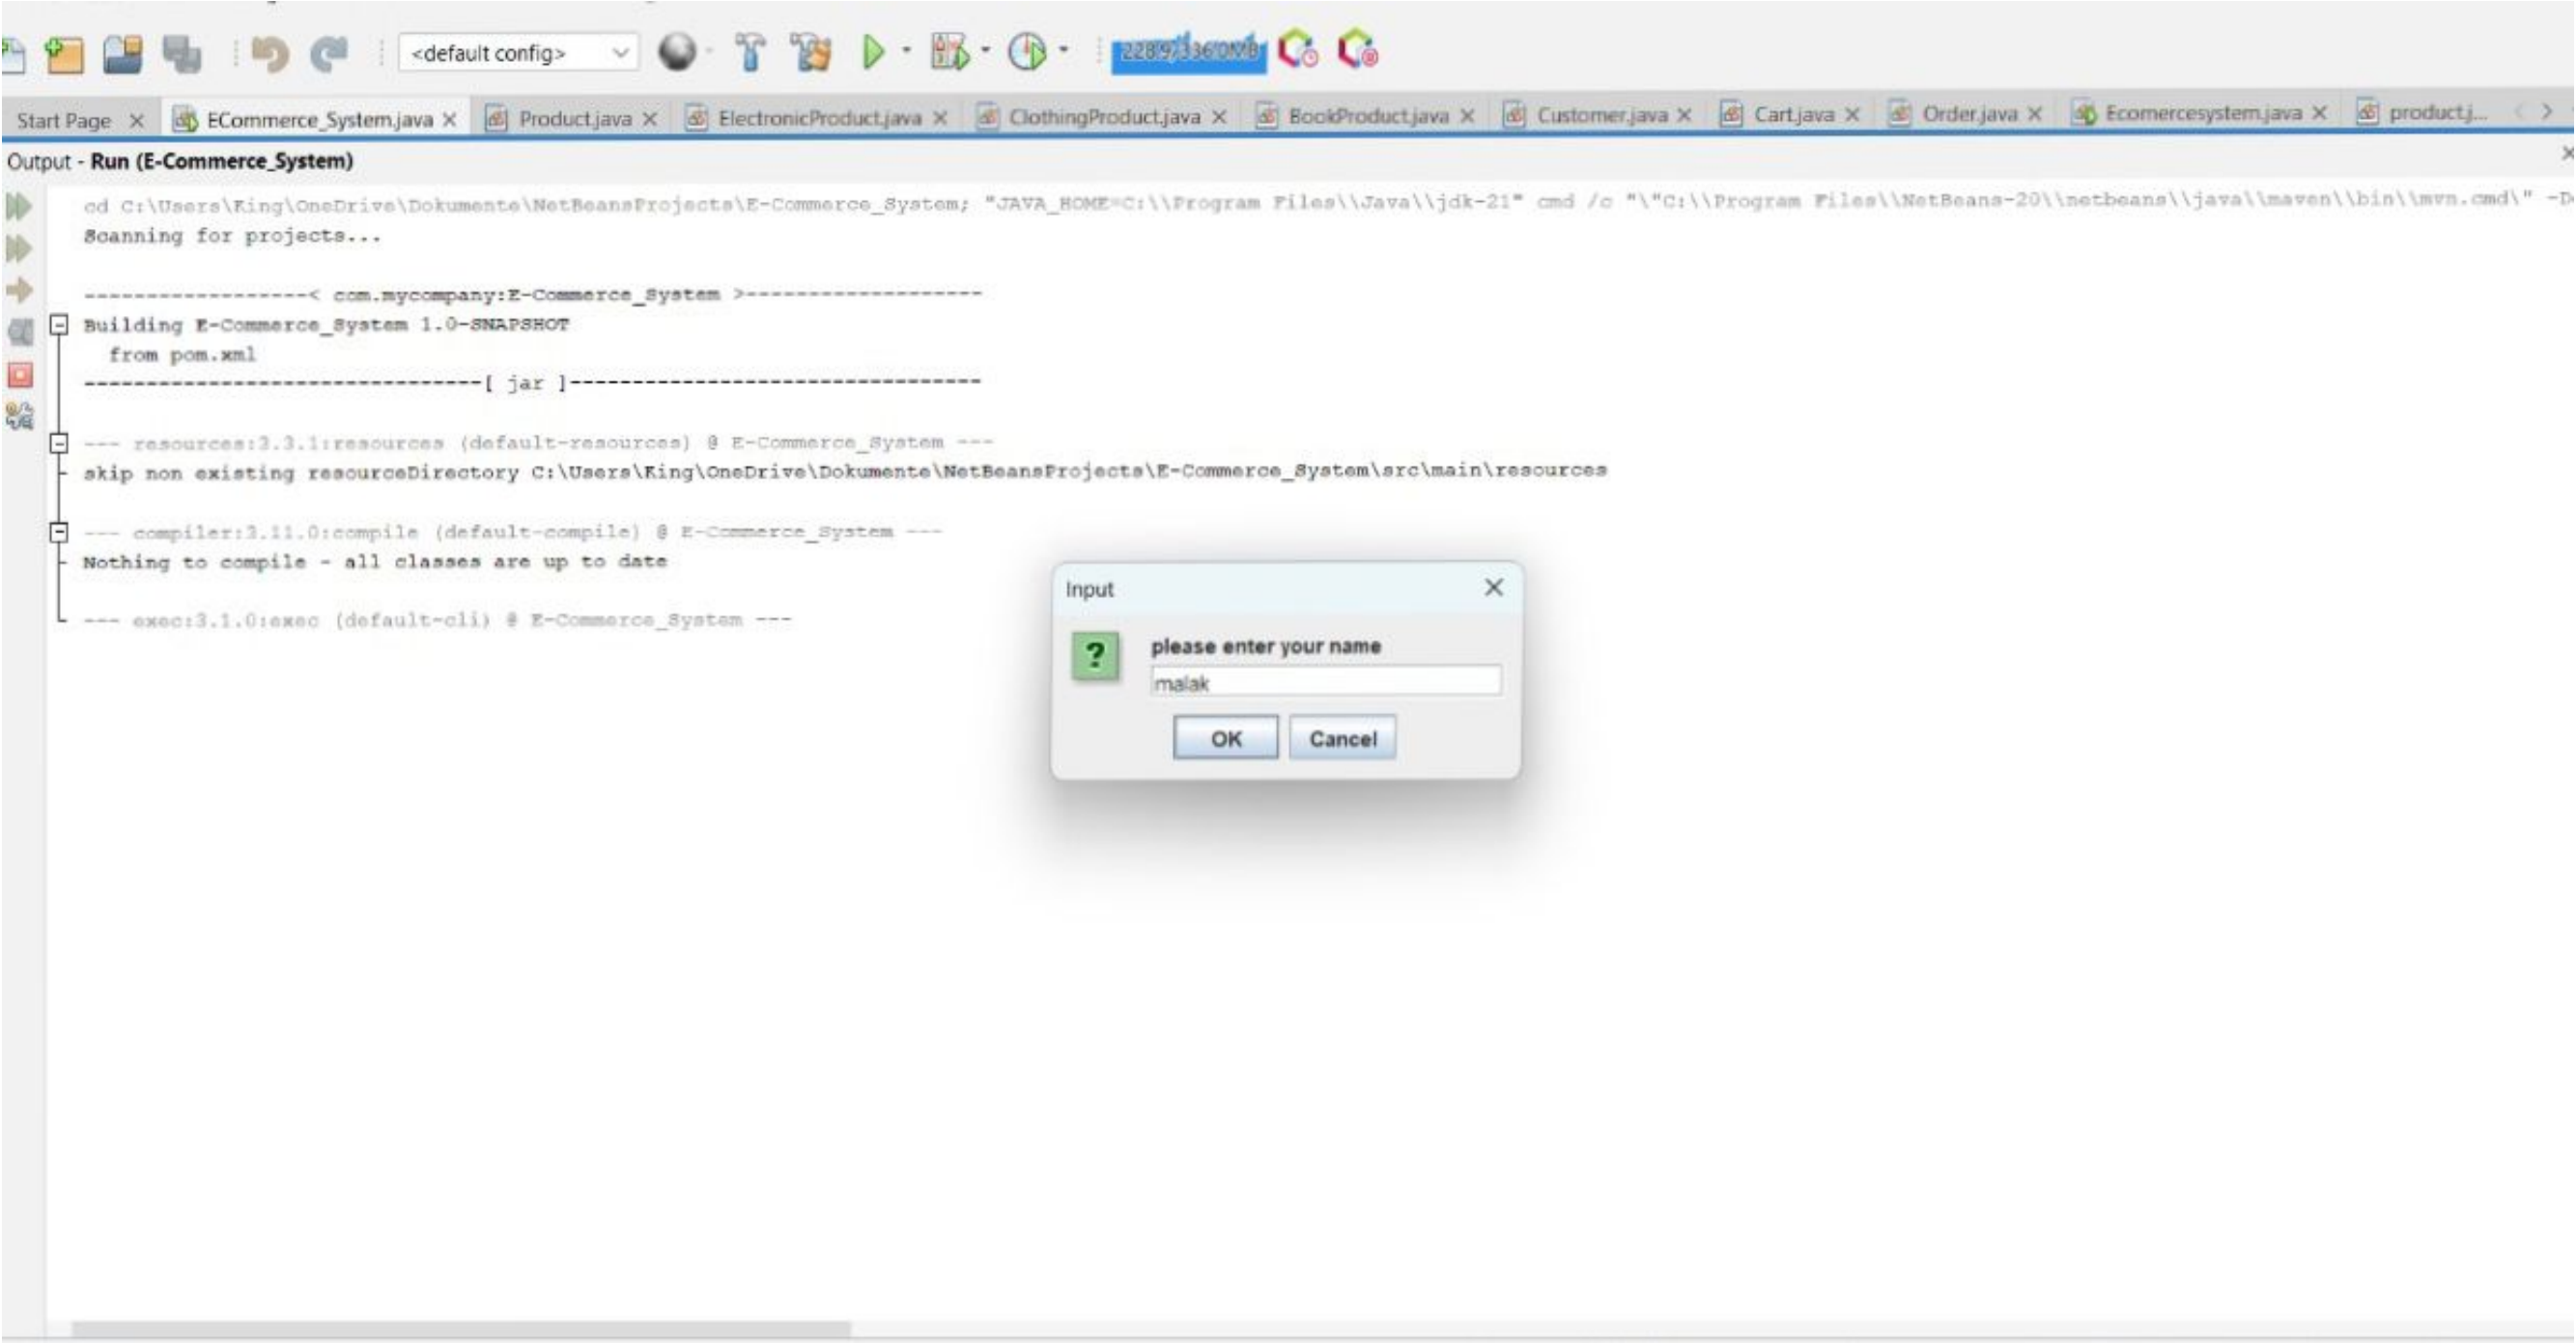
<default config>

228.9/336.0MB

Start Page × ECommerce_System.java × Product.java × ElectronicProduct.java × ClothingProduct.java × BookProduct.java × Customer.java × Cart.java × Order.java × Ecomercesystem.java × productj...

Output - Run (E-Commerce_System)

cd C:\Users\King\OneDrive\Dokumente\NetBeansProjects\E-Commerce_System; "JAVA_HOME=C:\\Program Files\\Java\\jdk-21" cmd /c "\"C:\\Program Files\\NetBeans-20\\netbeans\\java\\maven\\bin\\mvn.cmd\" -D
Scanning for projects...

------------------< com.mycompany:E-Commerce_System >-------------------
Building E-Commerce_System 1.0-SNAPSHOT
from pom.xml
--------------------------------[ jar ]---------------------------------

--- resources:3.3.1:resources (default-resources) @ E-Commerce_System ---
skip non existing resourceDirectory C:\Users\King\OneDrive\Dokumente\NetBeansProjects\E-Commerce_System\src\main\resources

--- compiler:3.11.0:compile (default-compile) @ E-Commerce_System ---
Nothing to compile - all classes are up to date

--- exec:3.1.0:exec (default-cli) @ E-Commerce_System ---

Input

please enter your name

malak

OK Cancel